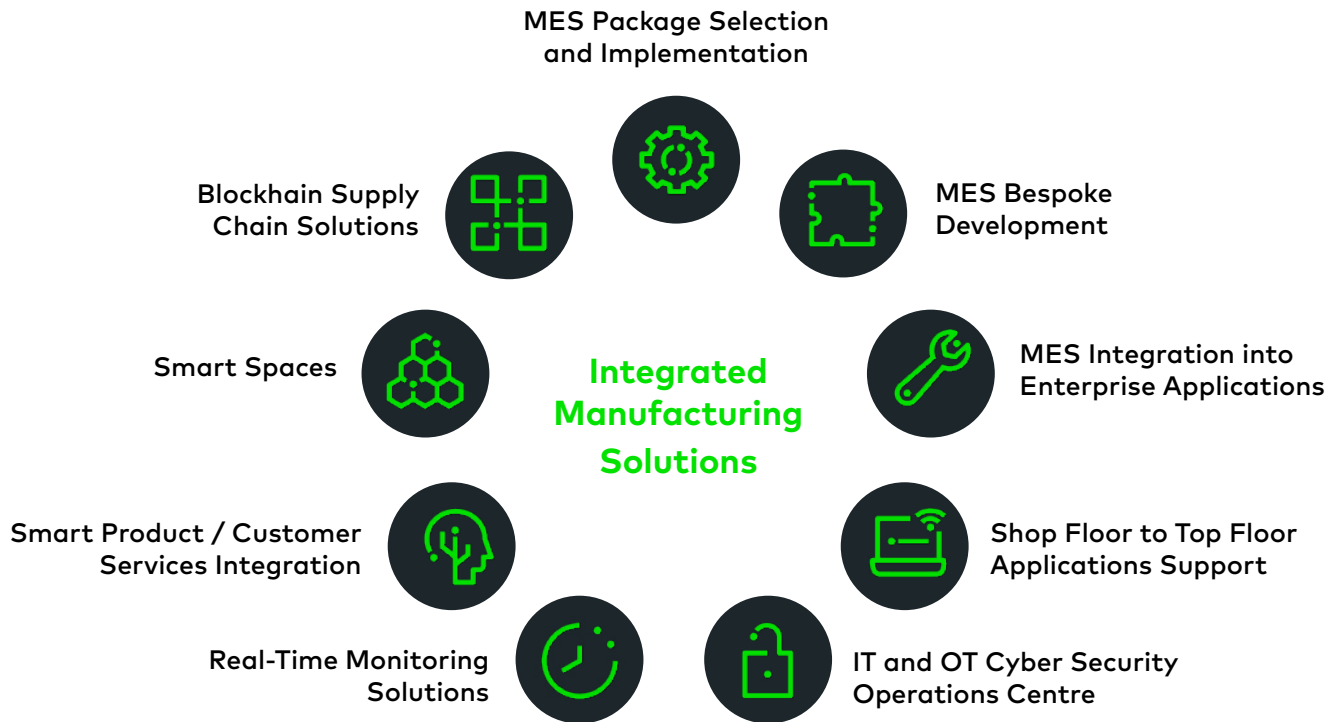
MES Package Selection and Implementation

Blockhain Supply Chain Solutions

MES Bespoke Development

Smart Spaces

Integrated Manufacturing Solutions

MES Integration into Enterprise Applications

Smart Product / Customer Services Integration

Shop Floor to Top Floor Applications Support

Real-Time Monitoring Solutions

IT and OT Cyber Security Operations Centre